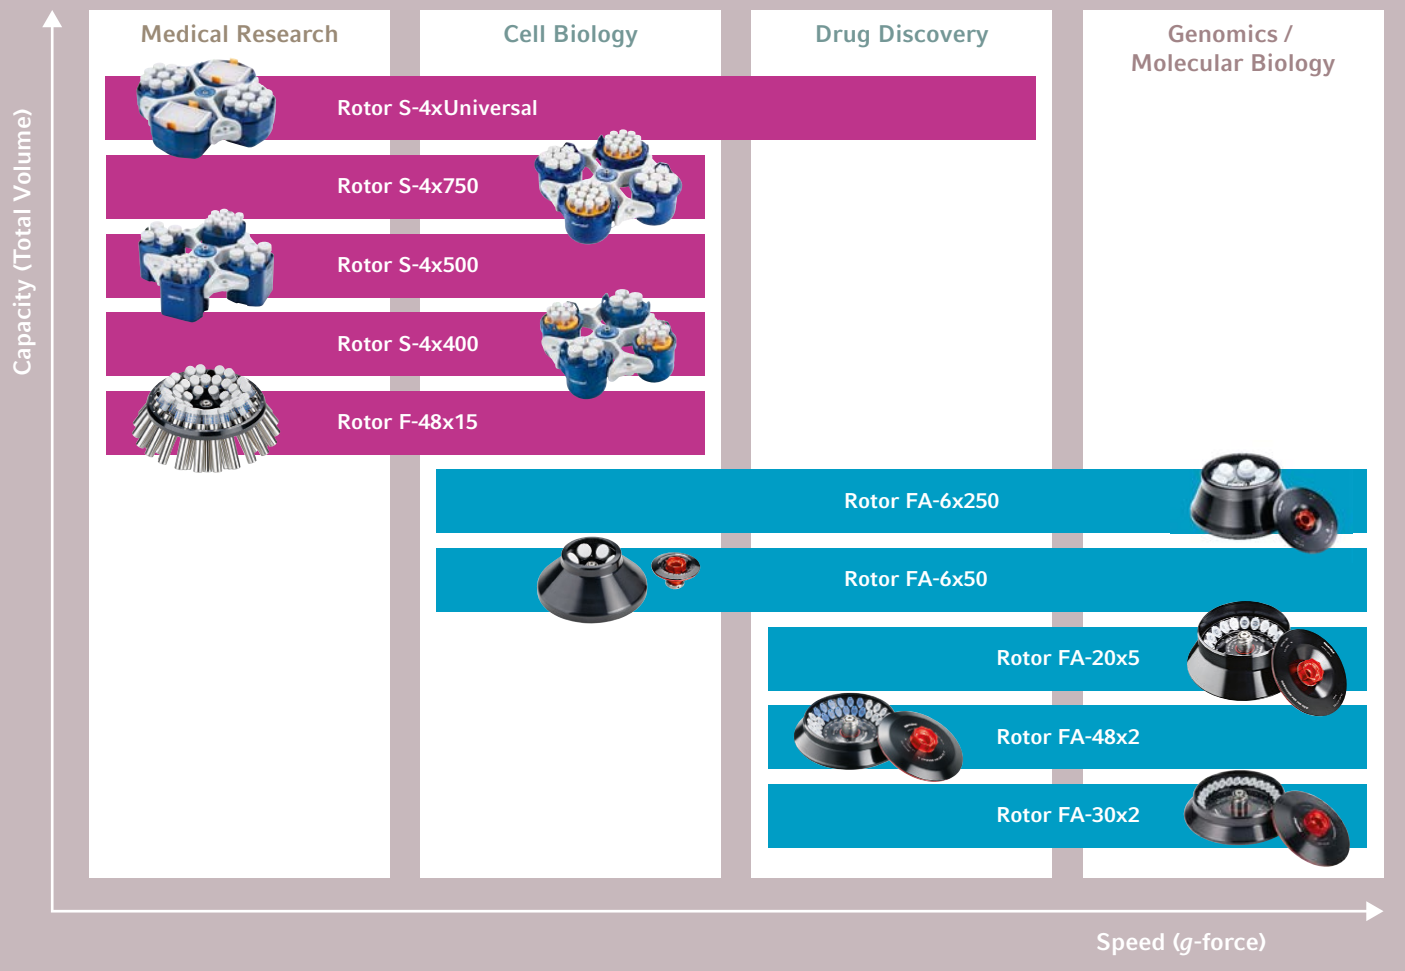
Medical Research

Cell Biology

Drug Discovery

Genomics / Molecular Biology

Capacity (Total Volume)

Rotor S-4xUniversal

Rotor S-4x750

Rotor S-4x500

Rotor S-4x400

Rotor F-48x15

Rotor FA-6x250

Rotor FA-6x50

Rotor FA-20x5

Rotor FA-48x2

Rotor FA-30x2

Speed (*g*-force)